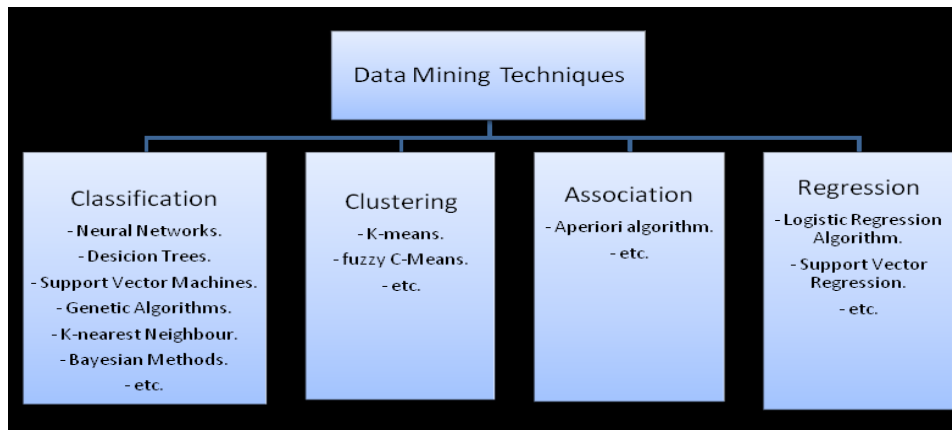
Data Mining Techniques

Classification
- Neural Networks.
- Desicion Trees.
- Support Vector Machines.
- Genetic Algorithms.
- K-nearest Neighbour.
- Bayesian Methods.
- etc.

Clustering
- K-means.
- fuzzy C-Means.
- etc.

Association
- Aperiori algorithm.
- etc.

Regression
- Logistic Regression Algorithm.
- Support Vector Regression.
- etc.